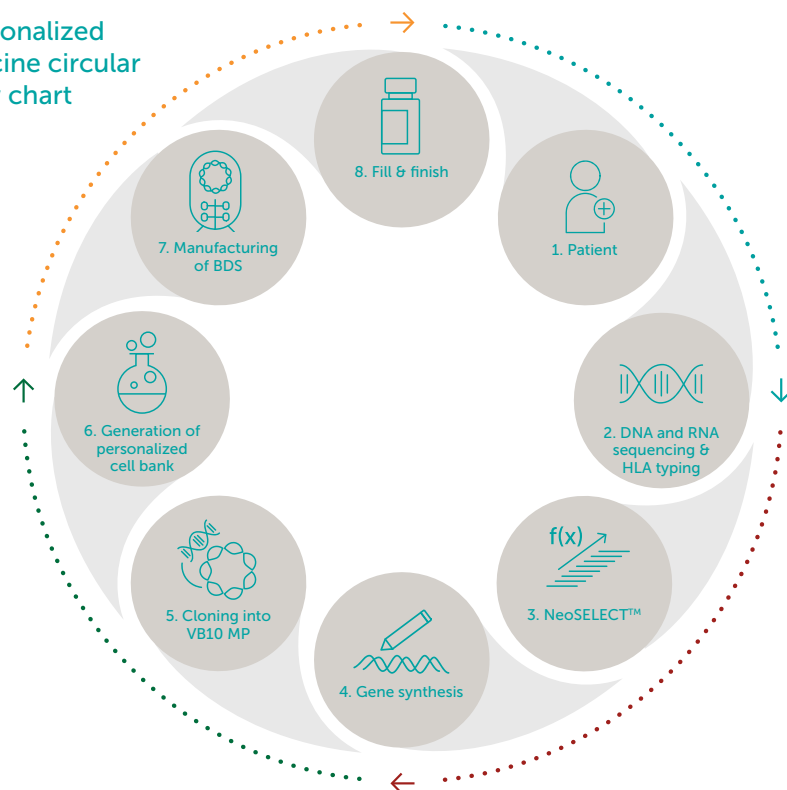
onalized
cine circular
chart

8. Fill & finish

1. Patient

2. DNA and RNA sequencing & HLA typing

f(x)

3. NeoSELECT™

4. Gene synthesis

5. Cloning into VB10 MP

6. Generation of personalized cell bank

7. Manufacturing of BDS